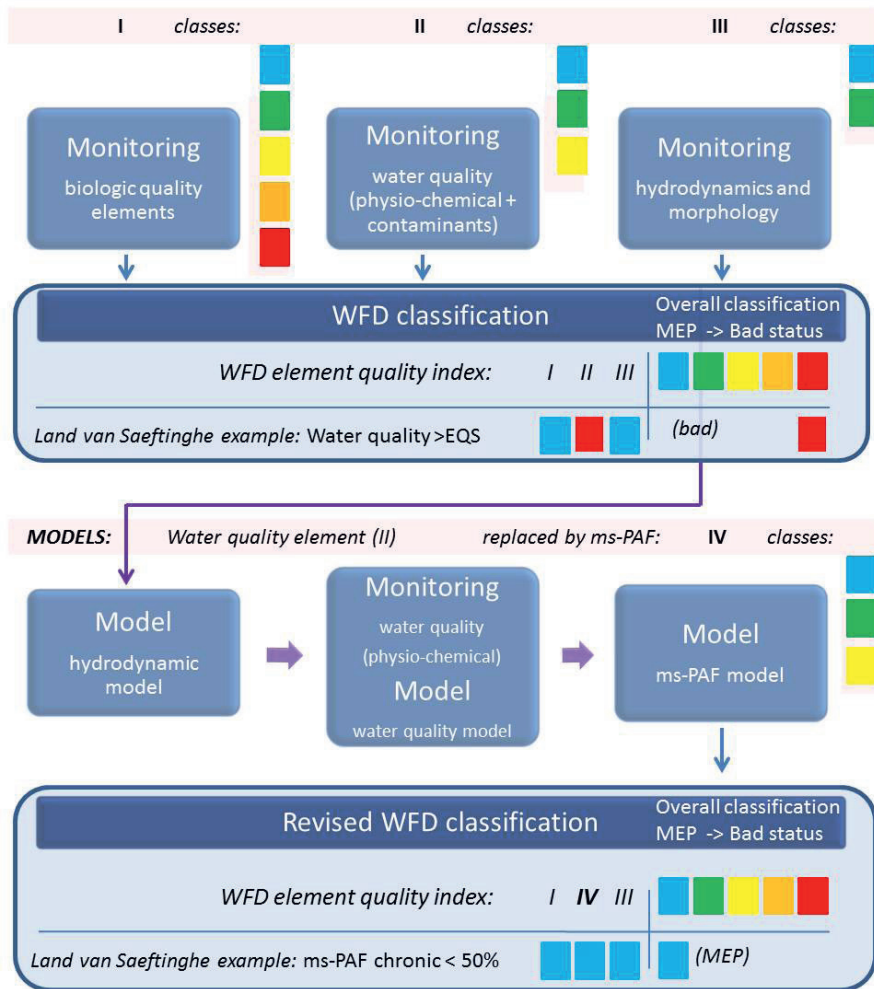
I classes: II classes: III classes:

Monitoring
biologic quality elements

Monitoring
water quality (physio-chemical + contaminants)

Monitoring
hydrodynamics and morphology

WFD classification

Overall classification
MEP -> Bad status

WFD element quality index: I II III

Land van Saeftinghe example: Water quality >EQS

(bad)

MODELS: Water quality element (II) replaced by ms-PAF: IV classes:

Model
hydrodynamic model

Monitoring
water quality
(physio-chemical)
Model
water quality model

Model
ms-PAF model

Revised WFD classification

Overall classification
MEP -> Bad status

WFD element quality index: I IV III

Land van Saeftinghe example: ms-PAF chronic < 50%

(MEP)